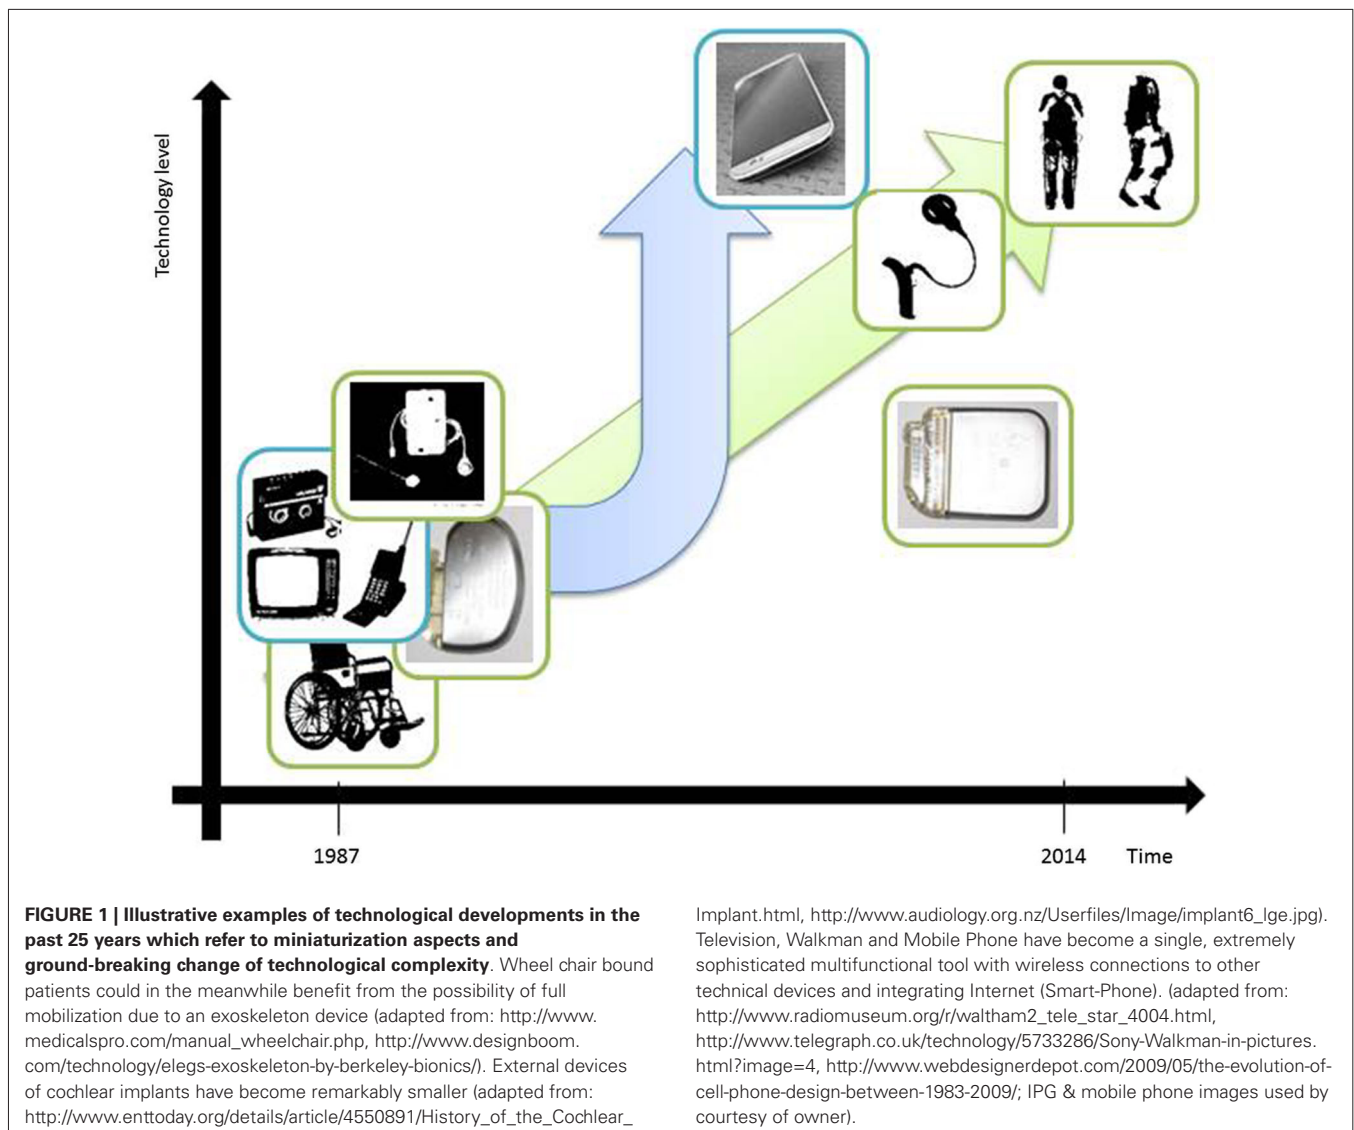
Technology level

1987

2014

Time

**FIGURE 1 | Illustrative examples of technological developments in the past 25 years which refer to miniaturization aspects and ground-breaking change of technological complexity**. Wheel chair bound patients could in the meanwhile benefit from the possibility of full mobilization due to an exoskeleton device (adapted from: http://www.medicalspro.com/manual_wheelchair.php, http://www.designboom.com/technology/elegs-exoskeleton-by-berkeley-bionics/). External devices of cochlear implants have become remarkably smaller (adapted from: http://www.enttoday.org/details/article/4550891/History_of_the_Cochlear_Implant.html, http://www.audiology.org.nz/Userfiles/Image/implant6_lge.jpg). Television, Walkman and Mobile Phone have become a single, extremely sophisticated multifunctional tool with wireless connections to other technical devices and integrating Internet (Smart-Phone). (adapted from: http://www.radiomuseum.org/r/waltham2_tele_star_4004.html, http://www.telegraph.co.uk/technology/5733286/Sony-Walkman-in-pictures.html?image=4, http://www.webdesignerdepot.com/2009/05/the-evolution-of-cell-phone-design-between-1983-2009/; IPG & mobile phone images used by courtesy of owner).